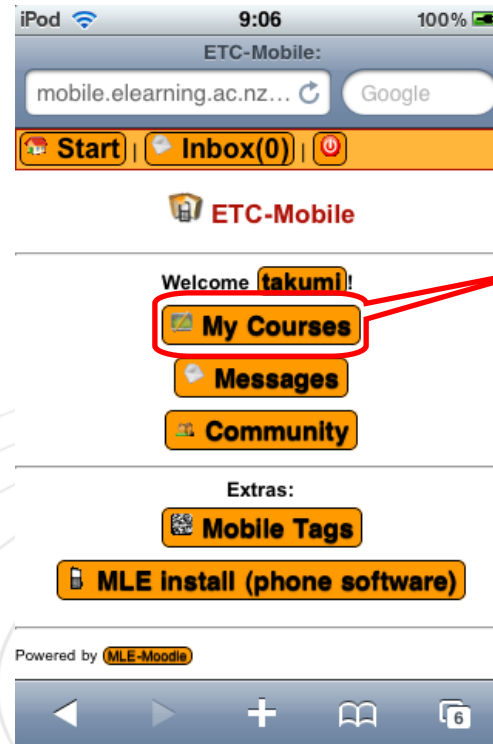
iPod 9:06 100%

ETC-Mobile:

mobile.elearning.ac.nz...

Google

Start | Inbox(0) |

ETC-Mobile

Welcome takumi!

My Courses

Messages

Community

Extras:

Mobile Tags

MLE install (phone software)

Powered by MLE-Moodle

6